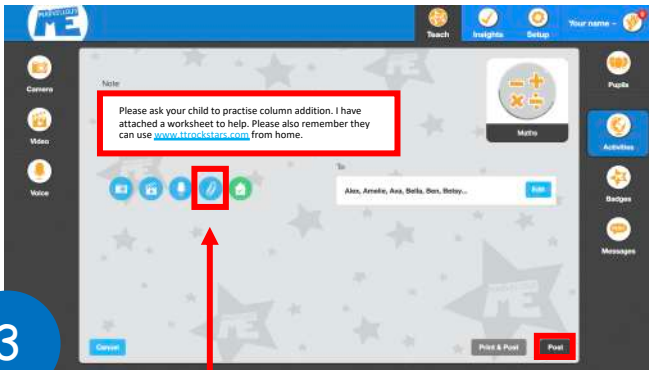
ME

Teach
Insights
Setup
Your name

Camera
Video
Voice

Note

Please ask your child to practise column addition. I have attached a worksheet to help. Please also remember they can use www.ttrockstars.com from home.

Maths

To

Alex, Amelie, Ava, Bella, Ben, Betsy...

Edit

Pupils
Activities
Badges
Messages

3

Cancel

Print & Post

Post